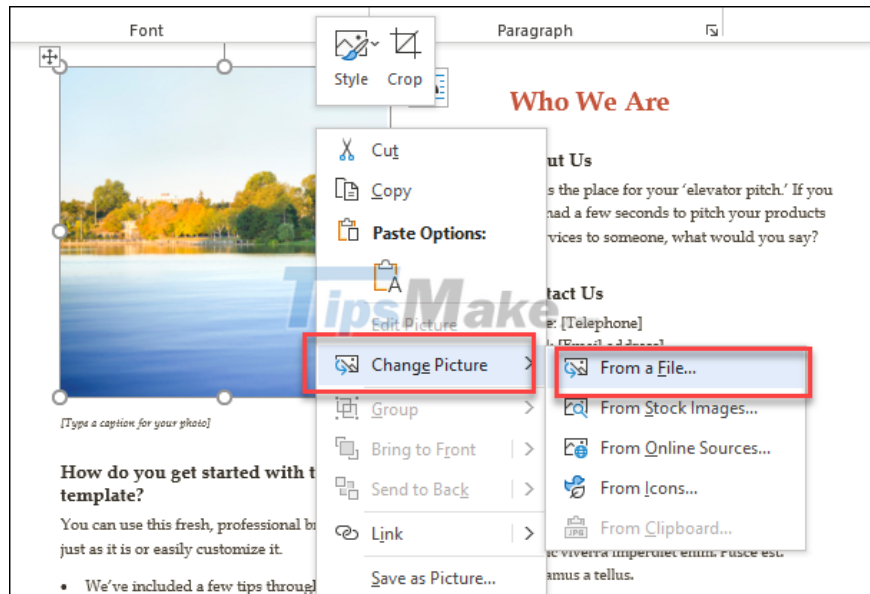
Font

Paragraph

Style Crop

Who We Are

ut Us

s the place for your 'elevator pitch.' If you had a few seconds to pitch your products vices to someone, what would you say?

tact Us

: [Telephone]

Cut

Copy

Paste Options:

Edit Picture

TipsMake

Change Picture

Group

Bring to Front

Send to Back

Link

Save as Picture...

From a File...

From Stock Images...

From Online Sources...

From Icons...

From Clipboard...

[Type a caption for your photo]

How do you get started with t template?

You can use this fresh, professional br just as it is or easily customize it.

• We've included a few tips througl

ic viverra imperdiet enim. Fusce est. amus a tellus.